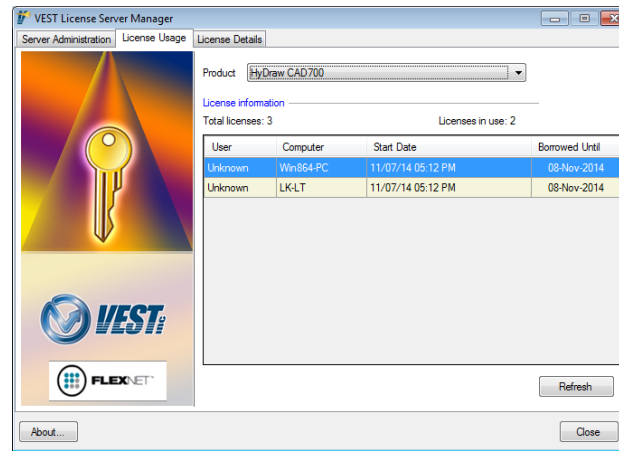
VEST License Server Manager

Server Administration | License Usage | License Details

Product HyDraw CAD700

License information

Total licenses: 3

Licenses in use: 2

| User | Computer | Start Date | Borrowed Until |
|---|---|---|---|
| Unknown | Win864-PC | 11/07/14 05:12 PM | 08-Nov-2014 |
| Unknown | LK-LT | 11/07/14 05:12 PM | 08-Nov-2014 |

Refresh

VEST

FLEXNET

About...

Close